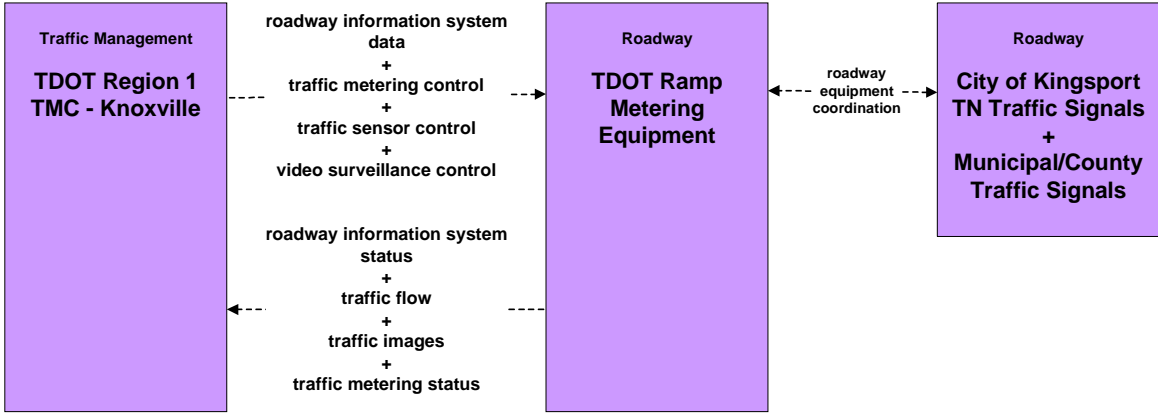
Traffic Management

TDOT Region 1 TMC - Knoxville

roadway information system data
+
traffic metering control
+
traffic sensor control
+
video surveillance control

roadway information system status
+
traffic flow
+
traffic images
+
traffic metering status

Roadway

TDOT Ramp Metering Equipment

roadway equipment coordination

Roadway

City of Kingsport TN Traffic Signals
+
Municipal/County Traffic Signals